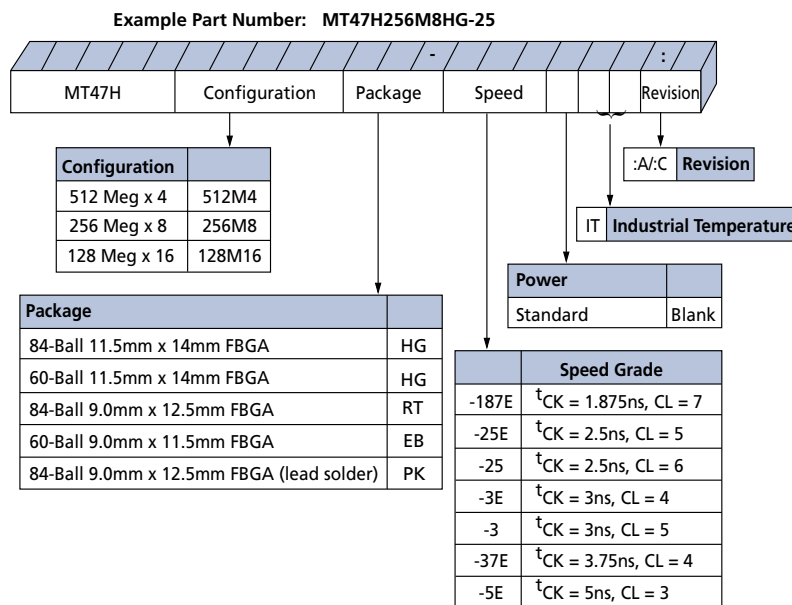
Example Part Number: MT47H256M8HG-25

-

:

| MT47H | Configuration | Package | Speed | | | | Revision |
|---|---|---|---|---|---|---|---|

| Configuration | |
|---|---|
| 512 Meg x 4 | 512M4 |
| 256 Meg x 8 | 256M8 |
| 128 Meg x 16 | 128M16 |

| Package | |
|---|---|
| 84-Ball 11.5mm x 14mm FBGA | HG |
| 60-Ball 11.5mm x 14mm FBGA | HG |
| 84-Ball 9.0mm x 12.5mm FBGA | RT |
| 60-Ball 9.0mm x 11.5mm FBGA | EB |
| 84-Ball 9.0mm x 12.5mm FBGA (lead solder) | PK |

| | Speed Grade |
|---|---|
| -187E | $^{t}CK$ = 1.875ns, CL = 7 |
| -25E | $^{t}CK$ = 2.5ns, CL = 5 |
| -25 | $^{t}CK$ = 2.5ns, CL = 6 |
| -3E | $^{t}CK$ = 3ns, CL = 4 |
| -3 | $^{t}CK$ = 3ns, CL = 5 |
| -37E | $^{t}CK$ = 3.75ns, CL = 4 |
| -5E | $^{t}CK$ = 5ns, CL = 3 |

| Power | |
|---|---|
| Standard | Blank |

| IT | Industrial Temperature |
|---|---|

| :A/:C | Revision |
|---|---|